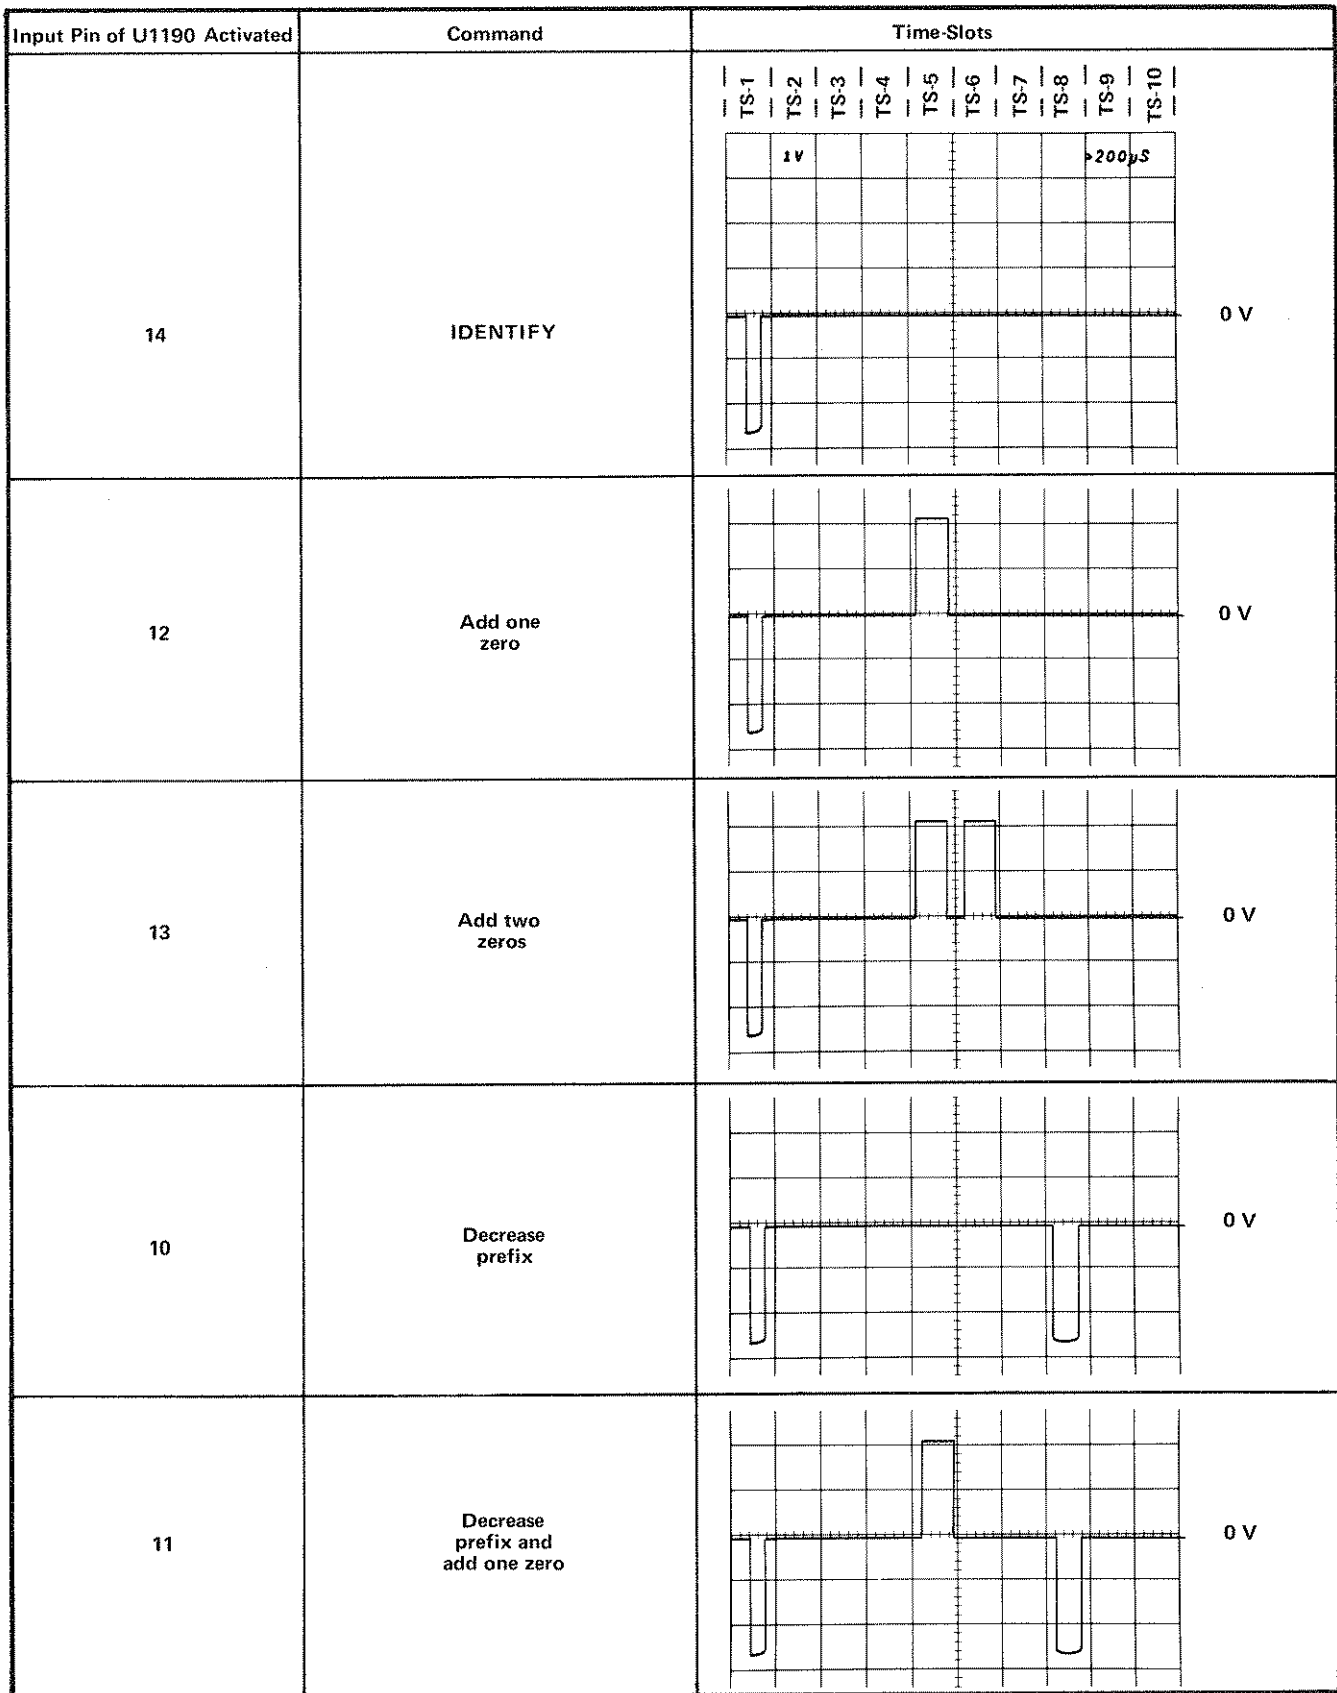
| Input Pin of U1190 Activated | Command | Time-Slots |
|---|---|---|
| 14 | IDENTIFY | TS-1 TS-2 TS-3 TS-4 TS-5 TS-6 TS-7 TS-8 TS-9 TS-10<br>1V >200µS<br>0 V |
| 12 | Add one zero | 0 V |
| 13 | Add two zeros | 0 V |
| 10 | Decrease prefix | 0 V |
| 11 | Decrease prefix and add one zero | 0 V |